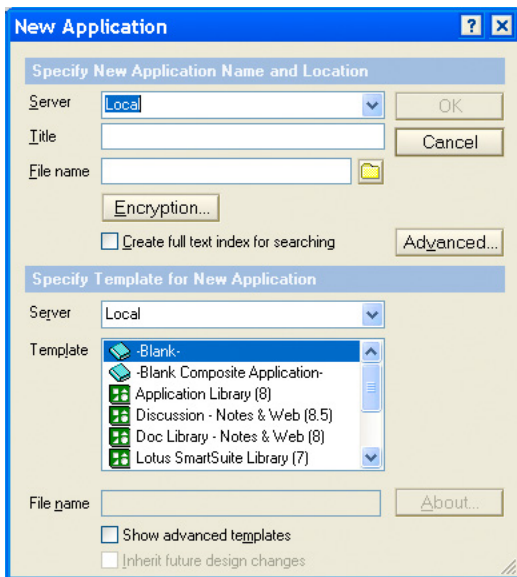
New Application

Specify New Application Name and Location

Server Local

OK

Title

Cancel

File name

Encryption...

Create full text index for searching

Advanced...

Specify Template for New Application

Server Local

Template

-Blank-

-Blank Composite Application-

Application Library (8)

Discussion - Notes & Web (8.5)

Doc Library - Notes & Web (8)

Lotus SmartSuite Library (7)

File name

About...

Show advanced templates

Inherit future design changes